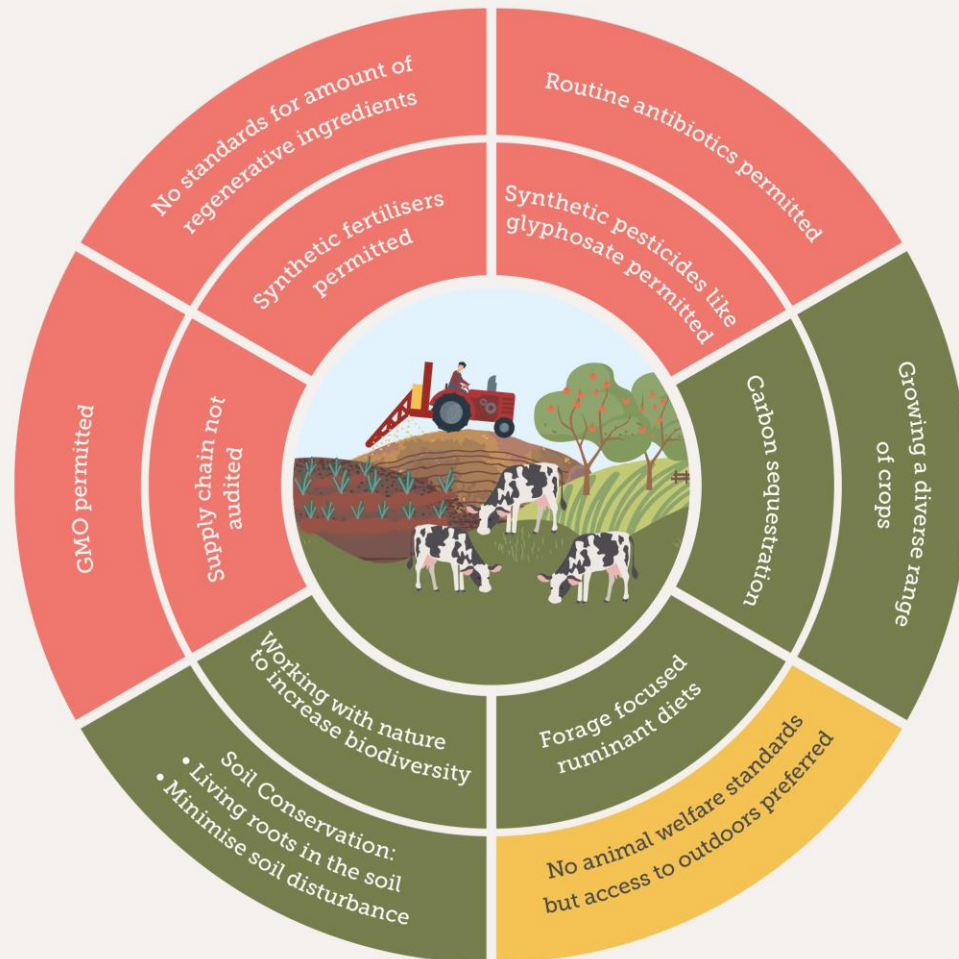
No standards for amount of regenerative ingredients

Routine antibiotics permitted

Synthetic fertilisers permitted

Synthetic pesticides like glyphosate permitted

GMO permitted

Supply chain not audited

Carbon sequestration

Growing a diverse range of crops

Working with nature to increase biodiversity

Forage focused ruminant diets

Soil Conservation:
• Living roots in the soil
• Minimise soil disturbance

No animal welfare standards but access to outdoors preferred